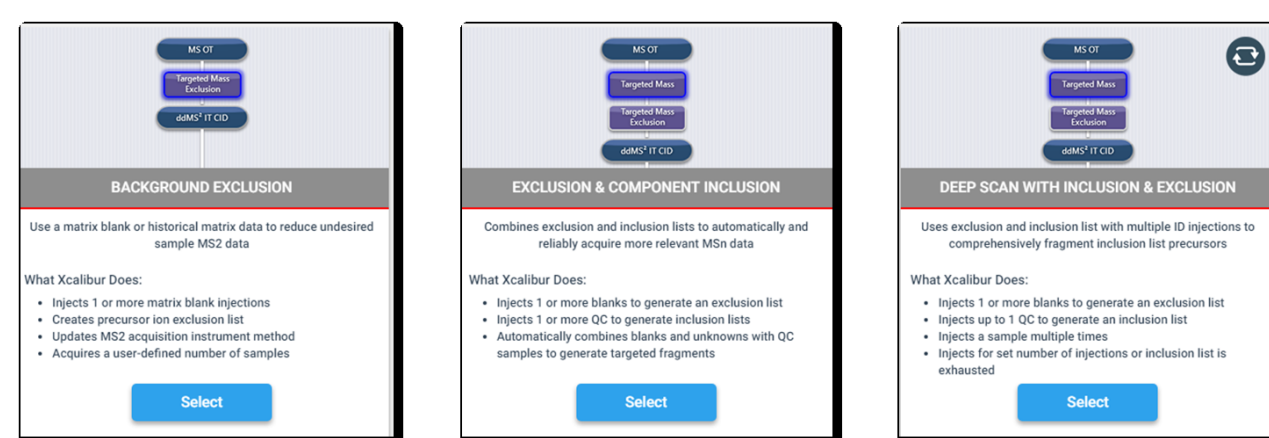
MS OT

Targeted Mass Exclusion

ddMS$^2$ IT CID

BACKGROUND EXCLUSION

Use a matrix blank or historical matrix data to reduce undesired sample MS2 data

What Xcalibur Does:

- Injects 1 or more matrix blank injections
- Creates precursor ion exclusion list
- Updates MS2 acquisition instrument method
- Acquires a user-defined number of samples

Select

MS OT

Targeted Mass

Targeted Mass Exclusion

ddMS$^2$ IT CID

EXCLUSION & COMPONENT INCLUSION

Combines exclusion and inclusion lists to automatically and reliably acquire more relevant MSn data

What Xcalibur Does:

- Injects 1 or more blanks to generate an exclusion list
- Injects 1 or more QC to generate inclusion lists
- Automatically combines blanks and unknowns with QC samples to generate targeted fragments

Select

MS OT

Targeted Mass

Targeted Mass Exclusion

ddMS$^2$ IT CID

DEEP SCAN WITH INCLUSION & EXCLUSION

Uses exclusion and inclusion list with multiple ID injections to comprehensively fragment inclusion list precursors

What Xcalibur Does:

- Injects 1 or more blanks to generate an exclusion list
- Injects up to 1 QC to generate an inclusion list
- Injects a sample multiple times
- Injects for set number of injections or inclusion list is exhausted

Select